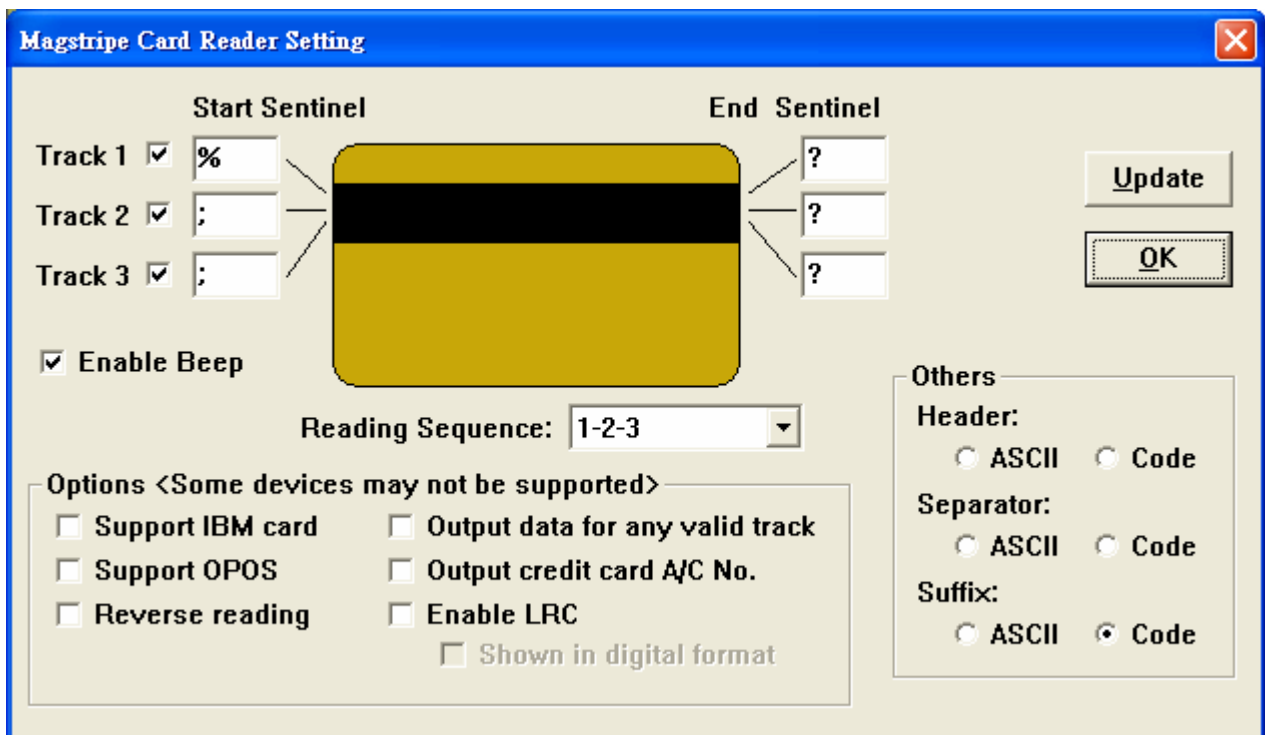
Magstripe Card Reader Setting

Start Sentinel

End Sentinel

Track 1 %

Track 2 ;

Track 3 ;

?

?

?

Update

OK

Enable Beep

Reading Sequence: 1-2-3

Others

Header:

ASCII Code

Separator:

ASCII Code

Suffix:

ASCII Code

Options <Some devices may not be supported>

Support IBM card

Support OPOS

Reverse reading

Output data for any valid track

Output credit card A/C No.

Enable LRC

Shown in digital format